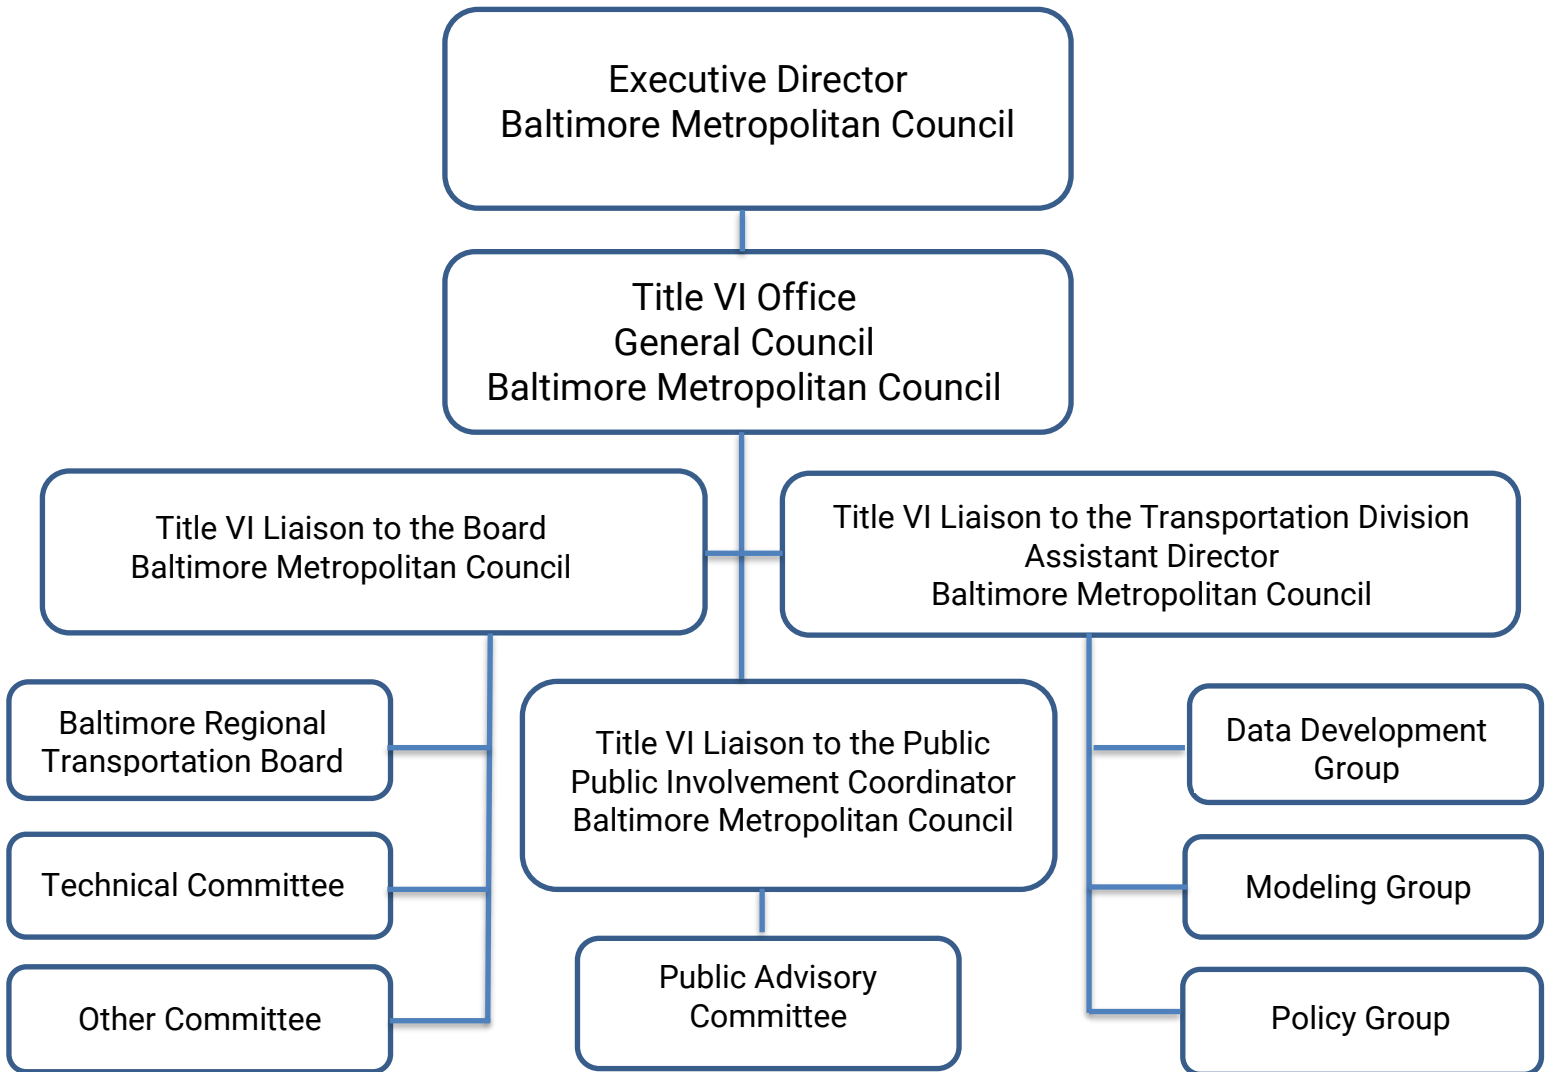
Executive Director
Baltimore Metropolitan Council

Title VI Office
General Council
Baltimore Metropolitan Council

Title VI Liaison to the Board
Baltimore Metropolitan Council

Title VI Liaison to the Transportation Division
Assistant Director
Baltimore Metropolitan Council

Baltimore Regional Transportation Board

Technical Committee

Other Committee

Title VI Liaison to the Public
Public Involvement Coordinator
Baltimore Metropolitan Council

Public Advisory Committee

Data Development Group

Modeling Group

Policy Group